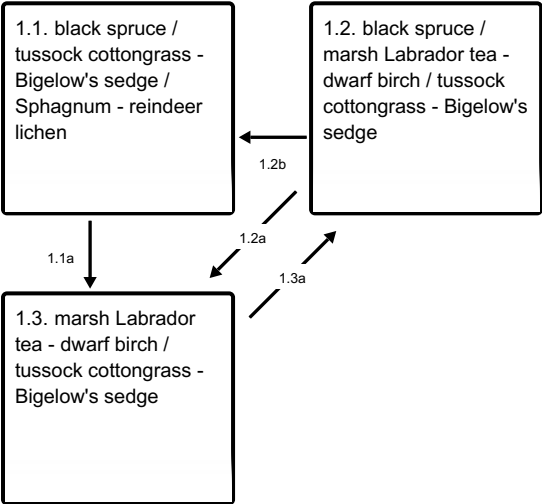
1.1. black spruce / tussock cottongrass - Bigelow's sedge / Sphagnum - reindeer lichen

1.2. black spruce / marsh Labrador tea - dwarf birch / tussock cottongrass - Bigelow's sedge

1.2b

1.2a

1.1a

1.3a

1.3. marsh Labrador tea - dwarf birch / tussock cottongrass - Bigelow's sedge